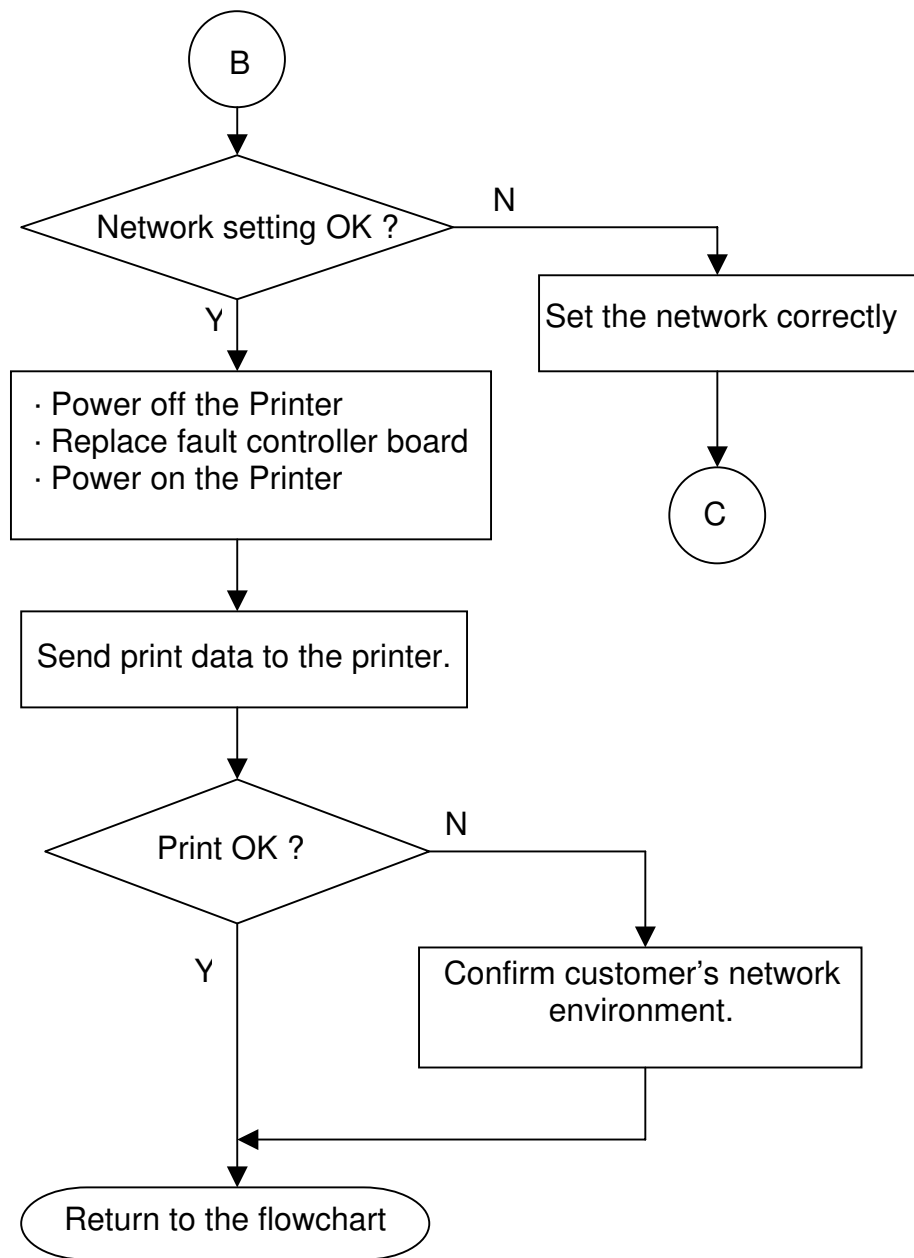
B

Network setting OK ?

N

Set the network correctly

C

Y

· Power off the Printer
· Replace fault controller board
· Power on the Printer

Send print data to the printer.

Print OK ?

N

Confirm customer's network environment.

Y

Return to the flowchart